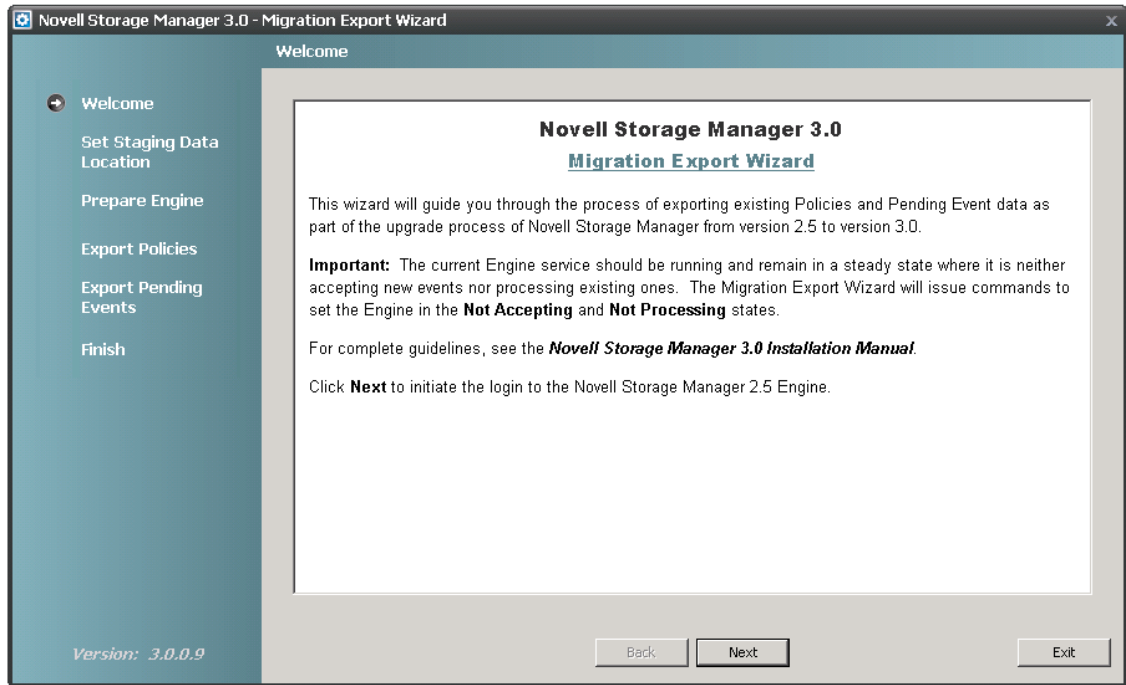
Novell Storage Manager 3.0 - Migration Export Wizard

x

Welcome

Welcome

Set Staging Data Location

Prepare Engine

Export Policies

Export Pending Events

Finish

Version: 3.0.0.9

Novell Storage Manager 3.0

Migration Export Wizard

This wizard will guide you through the process of exporting existing Policies and Pending Event data as part of the upgrade process of Novell Storage Manager from version 2.5 to version 3.0.

**Important:** The current Engine service should be running and remain in a steady state where it is neither accepting new events nor processing existing ones. The Migration Export Wizard will issue commands to set the Engine in the **Not Accepting** and **Not Processing** states.

For complete guidelines, see the ***Novell Storage Manager 3.0 Installation Manual***.

Click **Next** to initiate the login to the Novell Storage Manager 2.5 Engine.

Back

Next

Exit